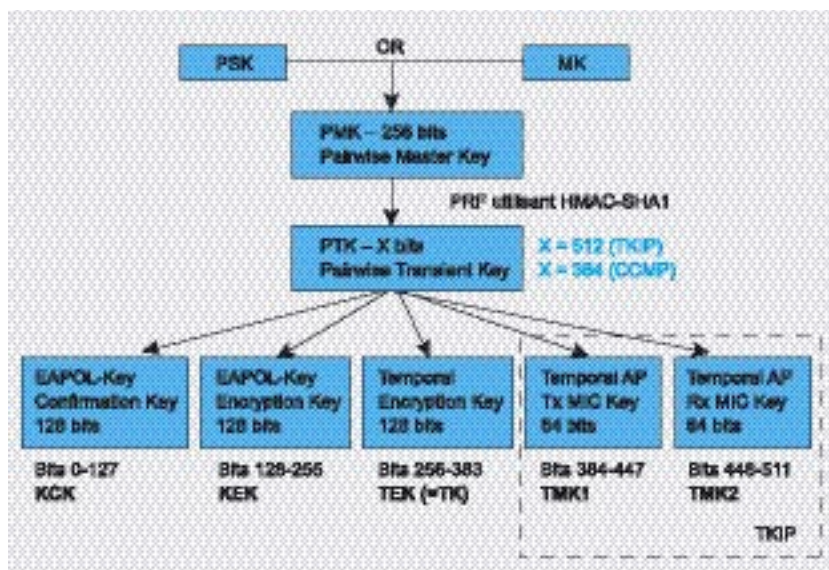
PSK

OR

MK

PMK – 256 bits
Pairwise Master Key

PRF utilisant HMAC-SHA1

PTK – X bits
Pairwise Transient Key

X = 512 (TKIP)
X = 384 (CCMP)

EAPOL-Key
Confirmation Key
128 bits

EAPOL-Key
Encryption Key
128 bits

Temporal
Encryption Key
128 bits

Temporal AP
Tx MIC Key
64 bits

Temporal AP
Rx MIC Key
64 bits

Bits 0-127
KCK

Bits 128-255
KEK

Bits 256-383
TEK (=TK)

Bits 384-447
TMK1

Bits 448-511
TMK2

TKIP